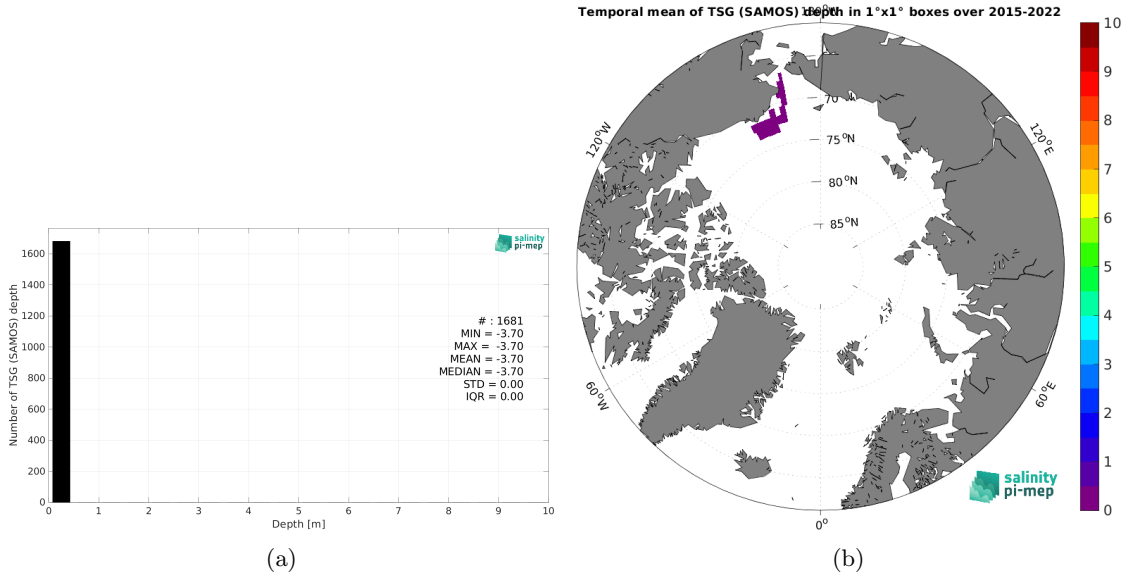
salinity pi-mep

# : 1681
MIN = -3.70
MAX = -3.70
MEAN = -3.70
MEDIAN = -3.70
STD = 0.00
IQR = 0.00

Number of TSG (SAMOS) depth

1600
1400
1200
1000
800
600
400
200
0

0 1 2 3 4 5 6 7 8 9 10
Depth [m]

(a)

Temporal mean of TSG (SAMOS) depth in 1°x1° boxes over 2015-2022

180°
70
75 $^o$N
80 $^o$N
85 $^o$N
120$^o$W
120$^o$E
60$^o$W
60$^o$E
0$^o$

salinity pi-mep

10
9
8
7
6
5
4
3
2
1
0

(b)